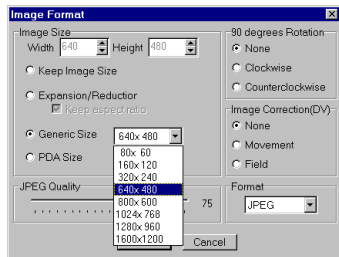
Image Format

Image Size
Width 640 Height 480
Keep Image Size
Expansion/Reductior
Keep aspect ratio
Generic Size 640x 480
PDA Size
80x 60
160x120
320x240
640x480
800x600
1024x768
1280x960
1600x1200

JPEG Quality
75

90 degrees Rotation
None
Clockwise
Counterclockwise

Image Correction(DV)
None
Movement
Field

Format
JPEG

Cancel